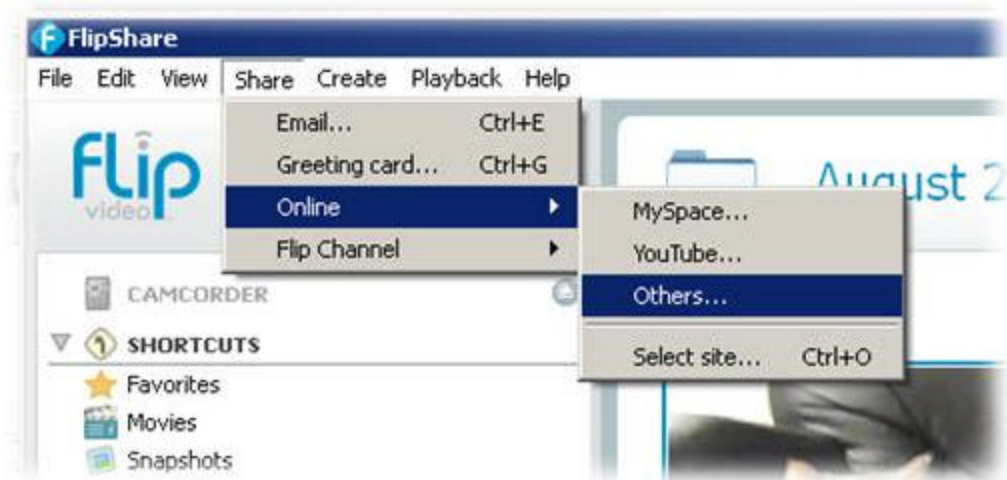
FlipShare

File Edit View Share Create Playback Help

Email... Ctrl+E
Greeting card... Ctrl+G
Online
Flip Channel

MySpace...
YouTube...
Others...
Select site... Ctrl+O

Flip video

August 2

CAMCORDER
SHORTCUTS
Favorites
Movies
Snapshots